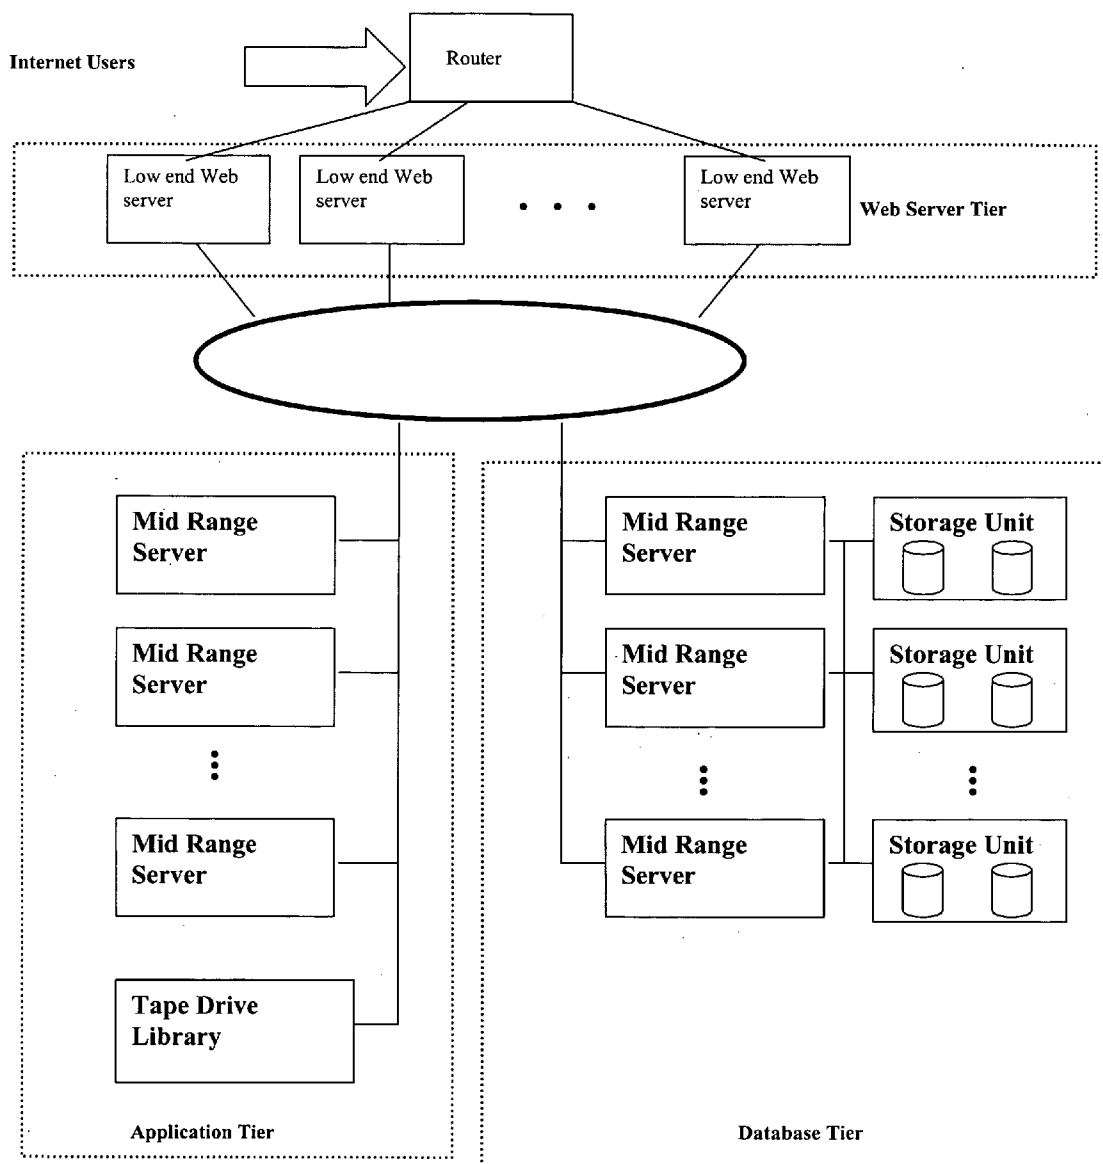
Internet Users

Router

Low end Web server

Low end Web server

Low end Web server

Web Server Tier

Mid Range Server

Mid Range Server

Mid Range Server

Tape Drive Library

Application Tier

Mid Range Server

Storage Unit

Mid Range Server

Storage Unit

Mid Range Server

Storage Unit

Database Tier